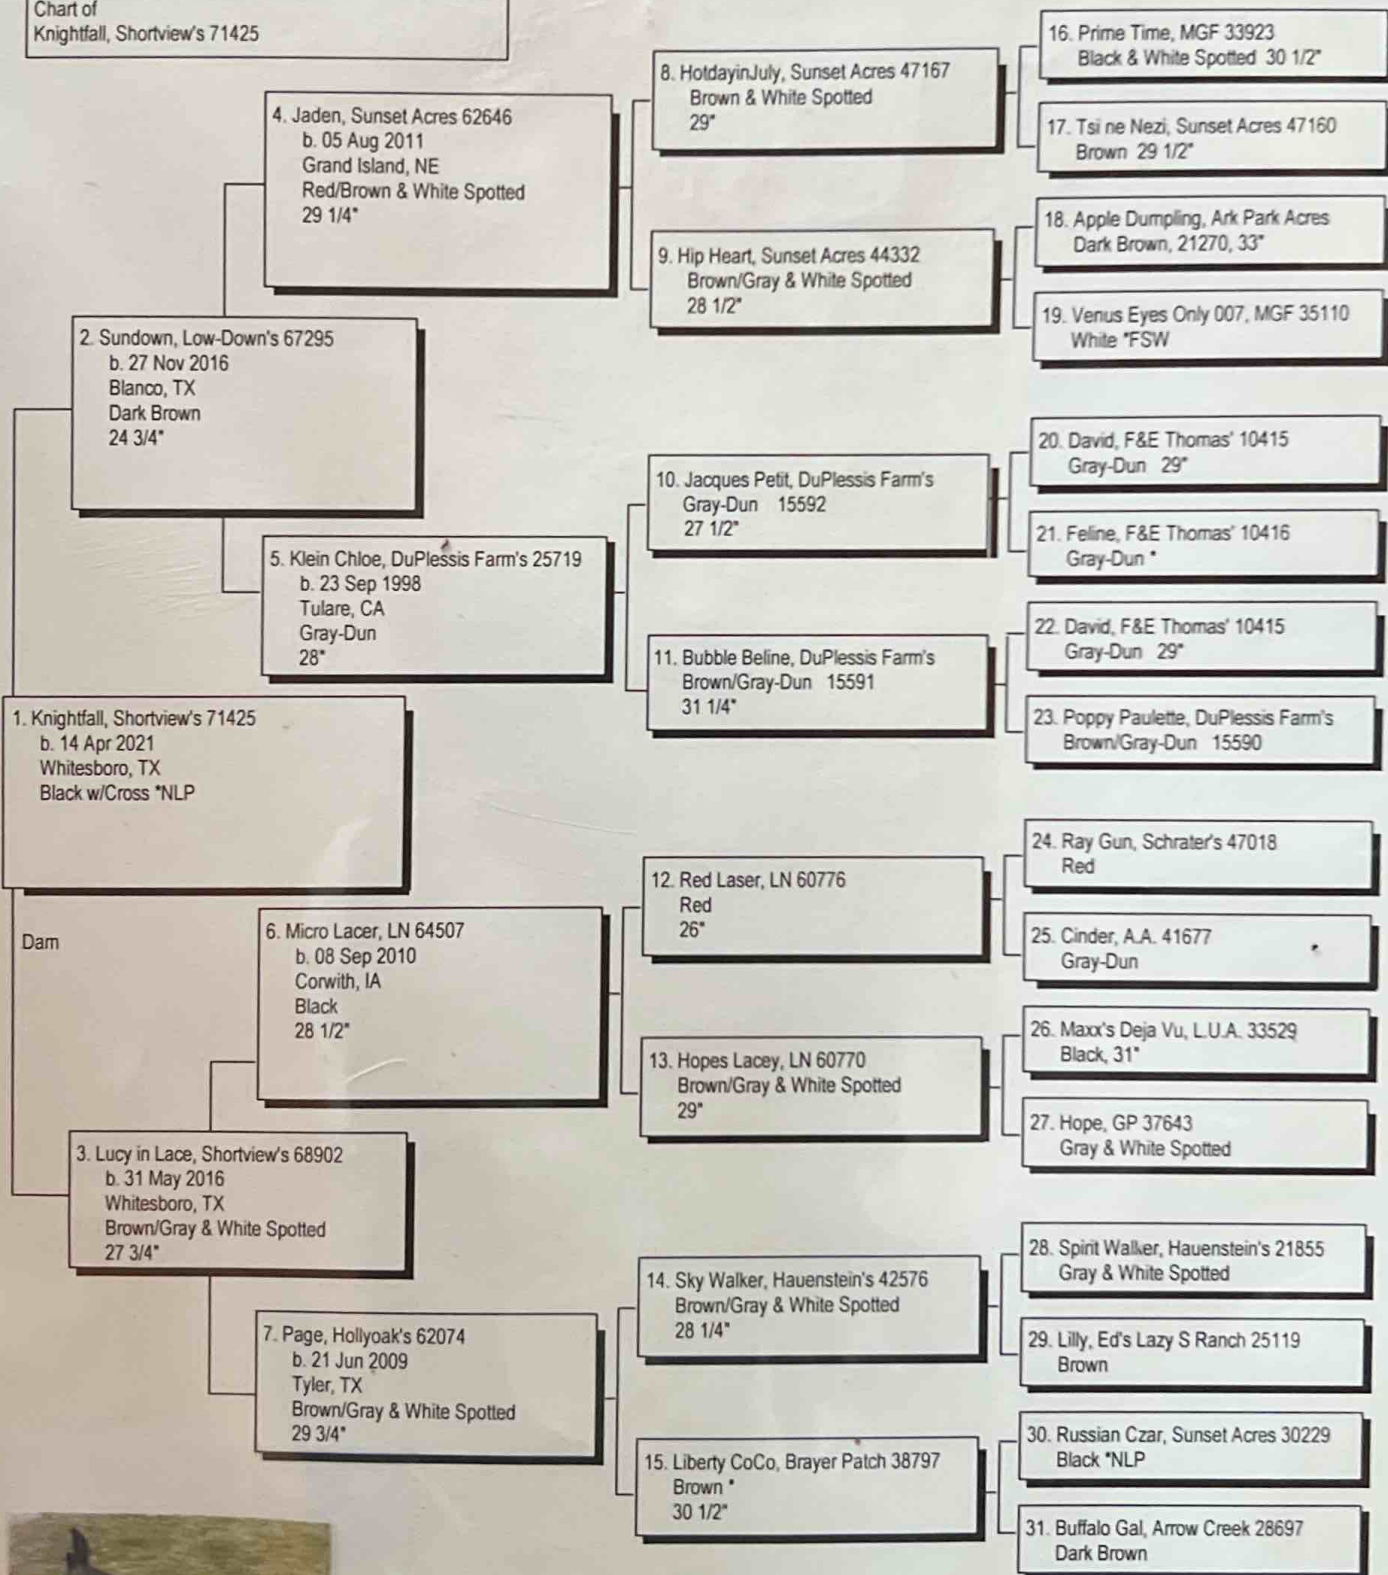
Chart of
Knightfall, Shortview's 71425

16. Prime Time, MGF 33923
Black & White Spotted 30 1/2"

8. HotdayinJuly, Sunset Acres 47167
Brown & White Spotted
29"

17. Tsi ne Nezi, Sunset Acres 47160
Brown 29 1/2"

4. Jaden, Sunset Acres 62646
b. 05 Aug 2011
Grand Island, NE
Red/Brown & White Spotted
29 1/4"

18. Apple Dumpling, Ark Park Acres
Dark Brown, 21270, 33"

9. Hip Heart, Sunset Acres 44332
Brown/Gray & White Spotted
28 1/2"

19. Venus Eyes Only 007, MGF 35110
White *FSW

2. Sundown, Low-Down's 67295
b. 27 Nov 2016
Blanco, TX
Dark Brown
24 3/4"

20. David, F&E Thomas' 10415
Gray-Dun 29"

10. Jacques Petit, DuPlessis Farm's
Gray-Dun 15592
27 1/2"

21. Feline, F&E Thomas' 10416
Gray-Dun *

5. Klein Chloe, DuPlessis Farm's 25719
b. 23 Sep 1998
Tulare, CA
Gray-Dun
28"

22. David, F&E Thomas' 10415
Gray-Dun 29"

11. Bubble Beline, DuPlessis Farm's
Brown/Gray-Dun 15591
31 1/4"

1. Knightfall, Shortview's 71425
b. 14 Apr 2021
Whitesboro, TX
Black w/Cross *NLP

23. Poppy Paulette, DuPlessis Farm's
Brown/Gray-Dun 15590

24. Ray Gun, Schrater's 47018
Red

12. Red Laser, LN 60776
Red
26"

Dam

6. Micro Lacer, LN 64507
b. 08 Sep 2010
Corwith, IA
Black
28 1/2"

25. Cinder, A.A. 41677
Gray-Dun

26. Maxx's Deja Vu, L.U.A. 33529
Black, 31"

13. Hopes Lacey, LN 60770
Brown/Gray & White Spotted
29"

27. Hope, GP 37643
Gray & White Spotted

3. Lucy in Lace, Shortview's 68902
b. 31 May 2016
Whitesboro, TX
Brown/Gray & White Spotted
27 3/4"

28. Spirit Walker, Hauenstein's 21855
Gray & White Spotted

14. Sky Walker, Hauenstein's 42576
Brown/Gray & White Spotted
28 1/4"

7. Page, Hollyoak's 62074
b. 21 Jun 2009
Tyler, TX
Brown/Gray & White Spotted
29 3/4"

29. Lilly, Ed's Lazy S Ranch 25119
Brown

30. Russian Czar, Sunset Acres 30229
Black *NLP

15. Liberty CoCo, Brayer Patch 38797
Brown *
30 1/2"

31. Buffalo Gal, Arrow Creek 28697
Dark Brown